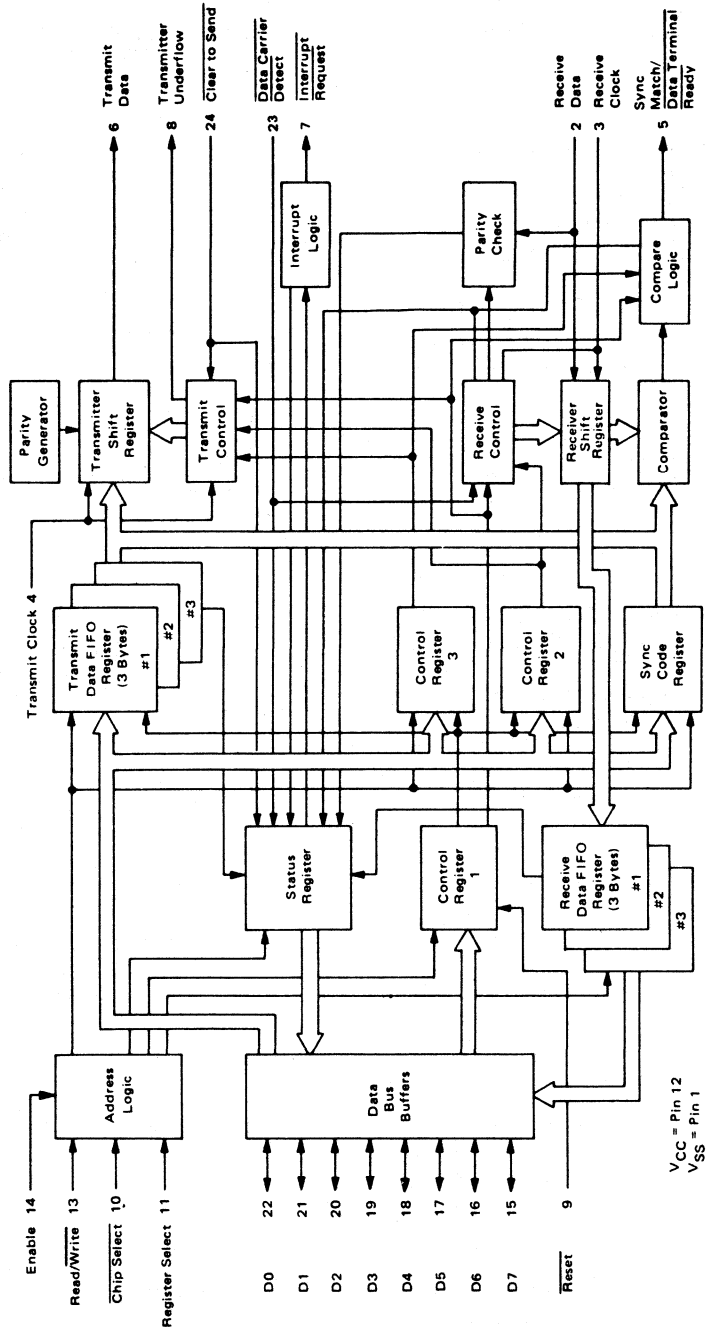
Transmit Data 6
Transmitter Underflow 8
$\overline{\text{Clear to Send}}$ 24
$\overline{\text{Data Carrier Detect}}$ 23
$\overline{\text{Interrupt Request}}$ 7
Receive Data 2
Receive Clock 3
Sync Match/ $\overline{\text{Data Terminal Ready}}$ 5

Parity Generator
Transmitter Shift Register
Transmit Control
Interrupt Logic
Parity Check
Receive Control
Receiver Shift Register
Compare Logic
Comparator

Transmit Clock 4
Transmit Data FIFO Register (3 Bytes) #1 #2 #3
Control Register 3
Control Register 2
Sync Code Register

Enable 14
Read/$\overline{\text{Write}}$ 13
$\overline{\text{Chip Select}}$ 10
Register Select 11
Address Logic
Status Register
Control Register 1
Receive Data FIFO Register (3 Bytes) #1 #2 #3
Data Bus Buffers

D0 22
D1 21
D2 20
D3 19
D4 18
D5 17
D6 16
D7 15
$\overline{\text{Reset}}$ 9

$V_{CC}$ = Pin 12
$V_{SS}$ = Pin 1